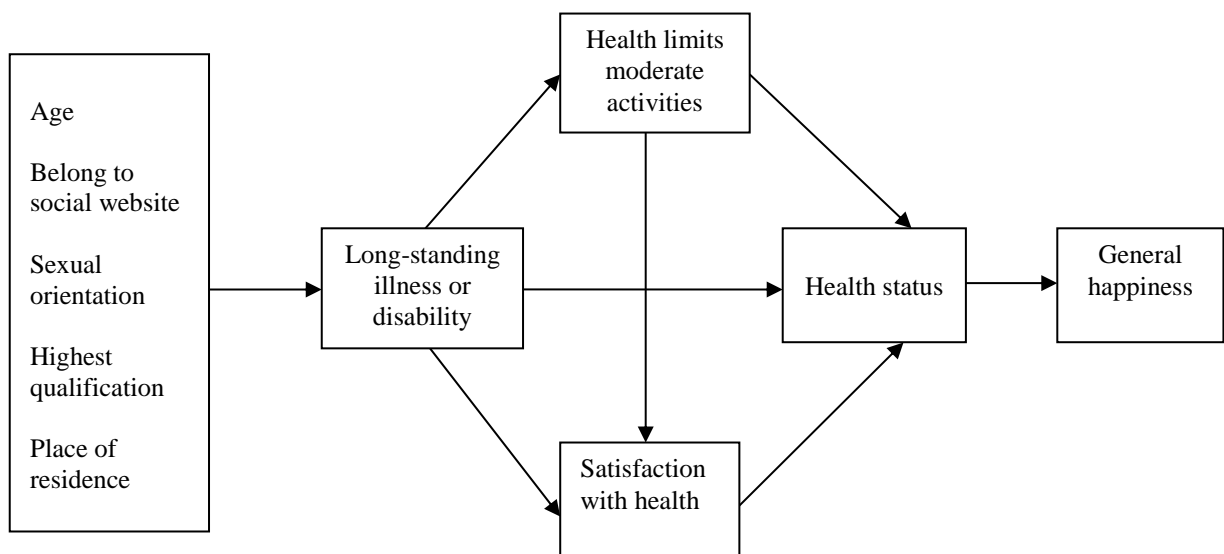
Age

Belong to social website

Sexual orientation

Highest qualification

Place of residence

Long-standing illness or disability

Health limits moderate activities

Satisfaction with health

Health status

General happiness